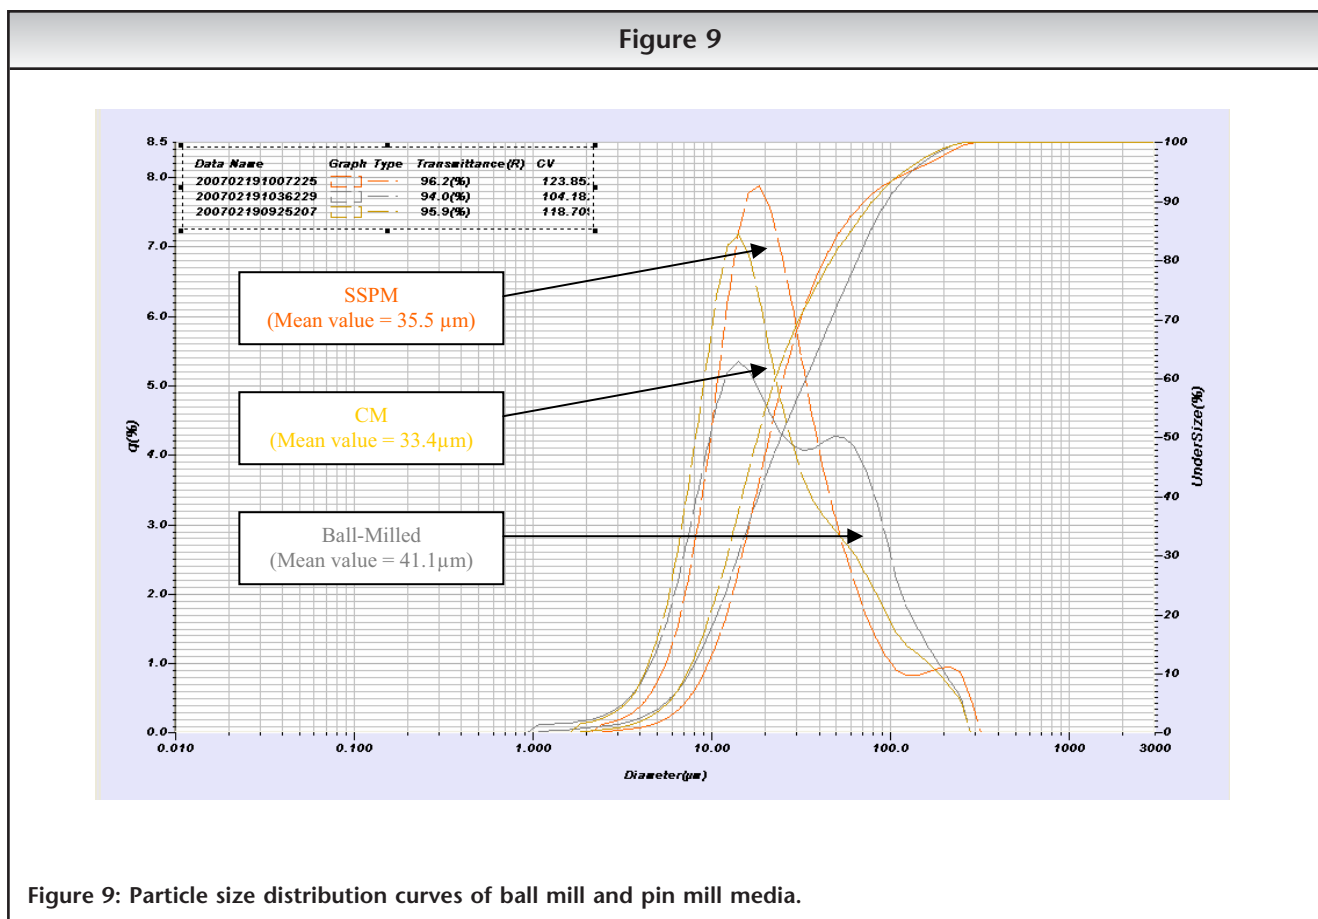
Figure 9

| Data Name | Graph Type | Transmittance(R) | CV |
|---|---|---|---|
| 200702191007225 | | 96.2(%) | 123.85 |
| 200702191036229 | | 94.0(%) | 104.18 |
| 200702190925207 | | 95.9(%) | 118.70 |

SSPM
(Mean value = 35.5 µm)

CM
(Mean value = 33.4µm)

Ball-Milled
(Mean value = 41.1µm)

8.5
8.0
7.0
6.0
5.0
4.0
3.0
2.0
1.0
0.0

q(%)

100
90
80
70
60
50
40
30
20
10
0

UnderSize(%)

0.010
0.100
1.000
10.00
100.0
1000
3000

Diameter(µm)

Figure 9: Particle size distribution curves of ball mill and pin mill media.